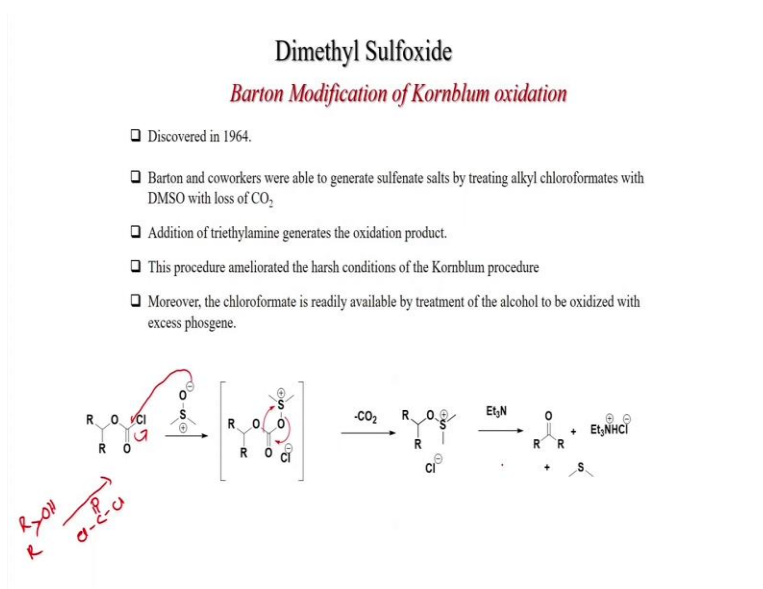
Dimethyl Sulfoxide

Barton Modification of Kornblum oxidation

❑ Discovered in 1964.

❑ Barton and coworkers were able to generate sulfenate salts by treating alkyl chloroformates with DMSO with loss of $CO_2$

❑ Addition of triethylamine generates the oxidation product.

❑ This procedure ameliorated the harsh conditions of the Kornblum procedure

❑ Moreover, the chloroformate is readily available by treatment of the alcohol to be oxidized with excess phosgene.

R O Cl
R O

O⊖
S⊕

R O S⊕
R O O
Cl⊖

$-CO_2$

R O S⊕
R
Cl⊖

$Et_3N$

O
R R

+ $Et_3\overset{\oplus}{N}H\overset{\ominus}{Cl}$

+ S

R OH
R

O
Cl-C-Cl